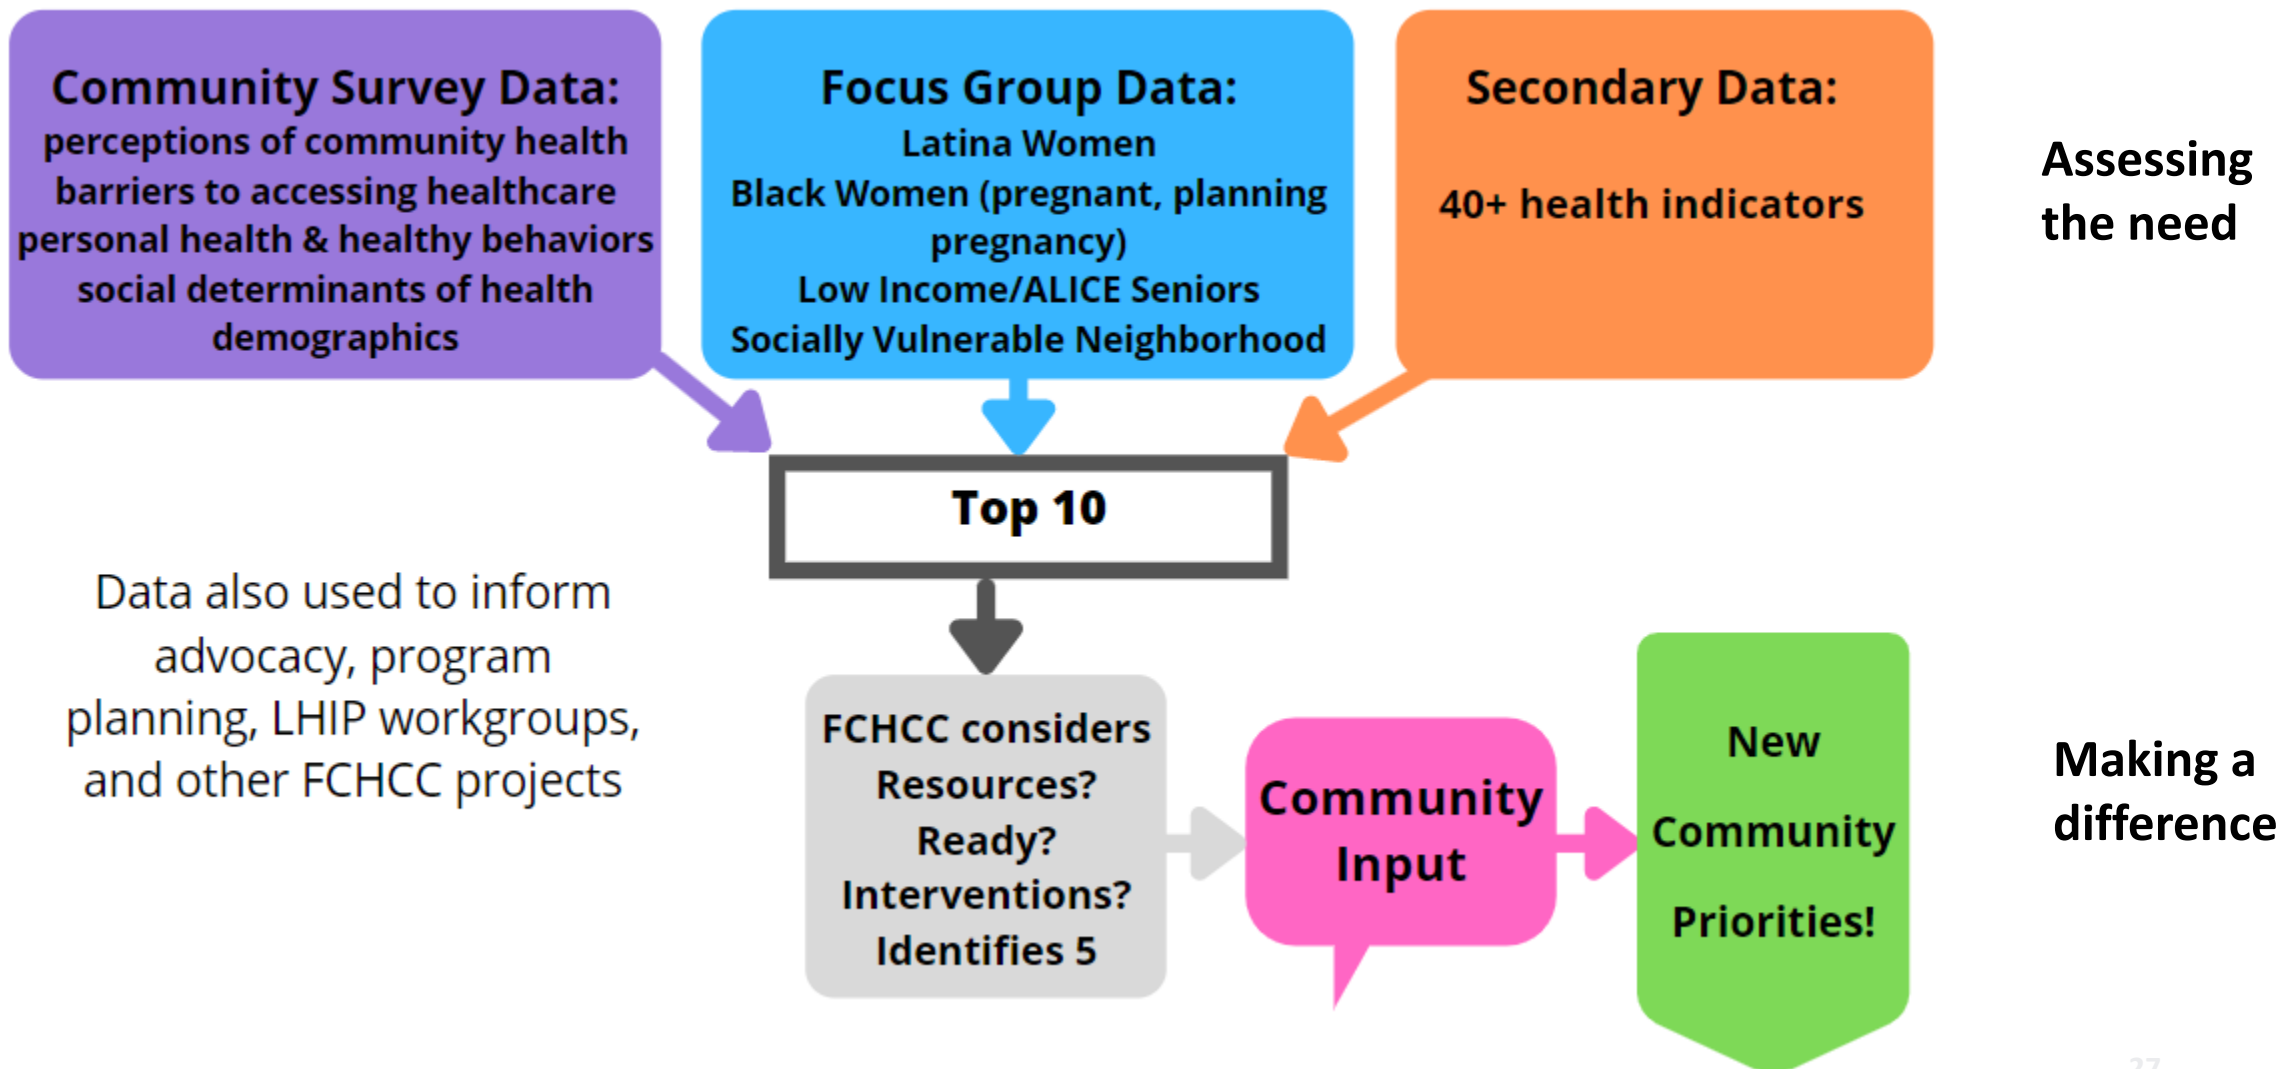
Community Survey Data:
perceptions of community health
barriers to accessing healthcare
personal health & healthy behaviors
social determinants of health
demographics

Focus Group Data:
Latina Women
Black Women (pregnant, planning pregnancy)
Low Income/ALICE Seniors
Socially Vulnerable Neighborhood

Secondary Data:

40+ health indicators

Assessing the need

Top 10

Data also used to inform advocacy, program planning, LHIP workgroups, and other FCHCC projects

FCHCC considers
Resources?
Ready?
Interventions?
Identifies 5

Community Input

New
Community
Priorities!

Making a difference